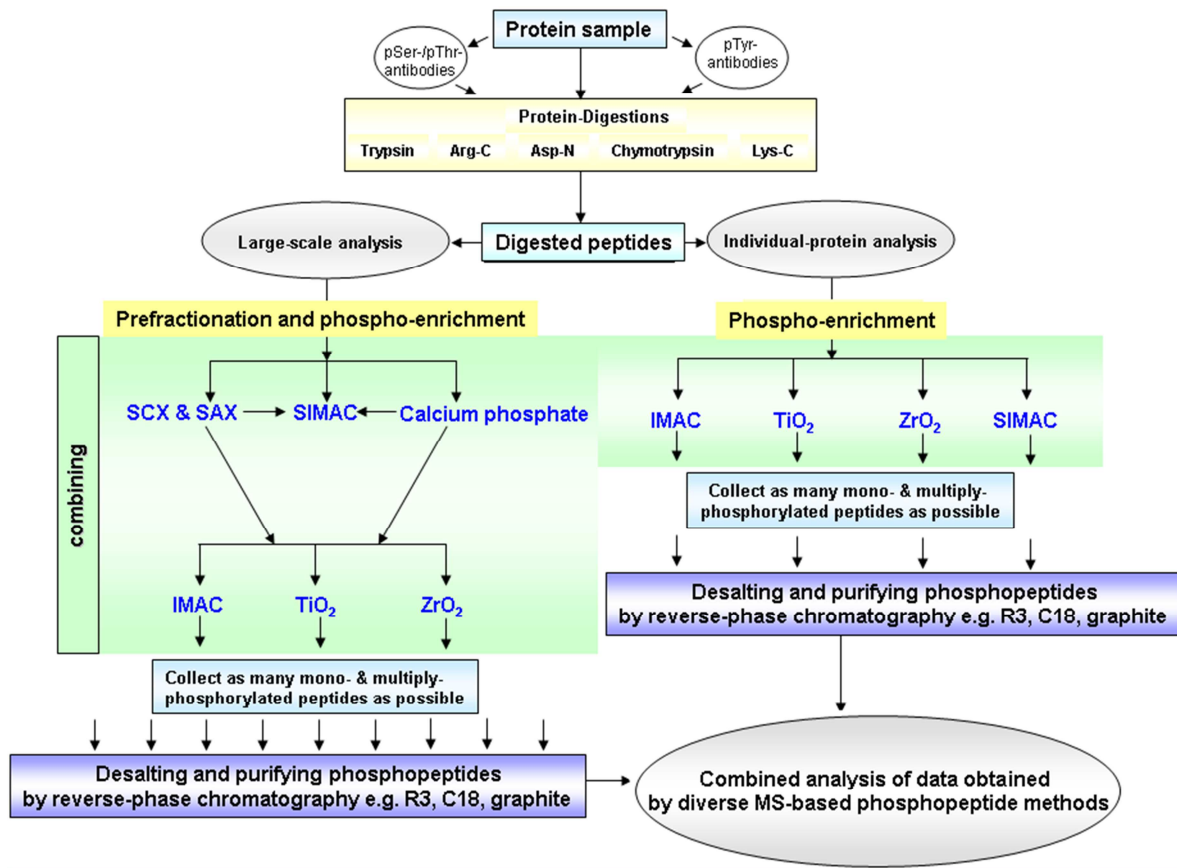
Protein sample

pSer-/pThr-antibodies

pTyr-antibodies

Protein-Digestions

Trypsin
Arg-C
Asp-N
Chymotrypsin
Lys-C

Large-scale analysis

Digested peptides

Individual-protein analysis

Prefractionation and phospho-enrichment

Phospho-enrichment

combining

SCX & SAX
SIMAC
Calcium phosphate

IMAC
$TiO_2$
$ZrO_2$
SIMAC

Collect as many mono- & multiply-phosphorylated peptides as possible

IMAC
$TiO_2$
$ZrO_2$

Desalting and purifying phosphopeptides by reverse-phase chromatography e.g. R3, C18, graphite

Collect as many mono- & multiply-phosphorylated peptides as possible

Desalting and purifying phosphopeptides by reverse-phase chromatography e.g. R3, C18, graphite

Combined analysis of data obtained by diverse MS-based phosphopeptide methods